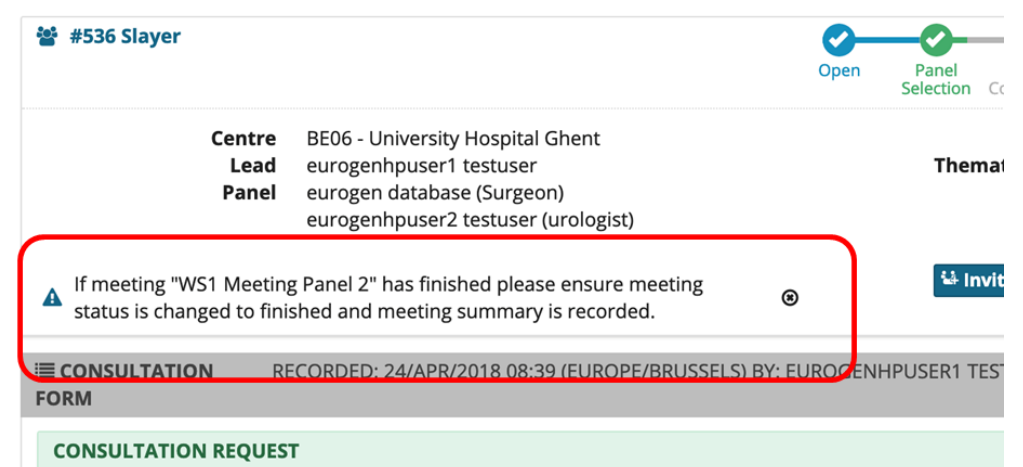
#536 Slayer

Open

Panel Selection

Co

| Centre | BE06 - University Hospital Ghent |
|---|---|
| Lead | eurogenhpuser1 testuser |
| Panel | eurogen database (Surgeon) |
| | eurogenhpuser2 testuser (urologist) |

Themat

If meeting "WS1 Meeting Panel 2" has finished please ensure meeting status is changed to finished and meeting summary is recorded.

Invit

CONSULTATION FORM

RECORDED: 24/APR/2018 08:39 (EUROPE/BRUSSELS) BY: EUROGENHPUSER1 TEST

CONSULTATION REQUEST